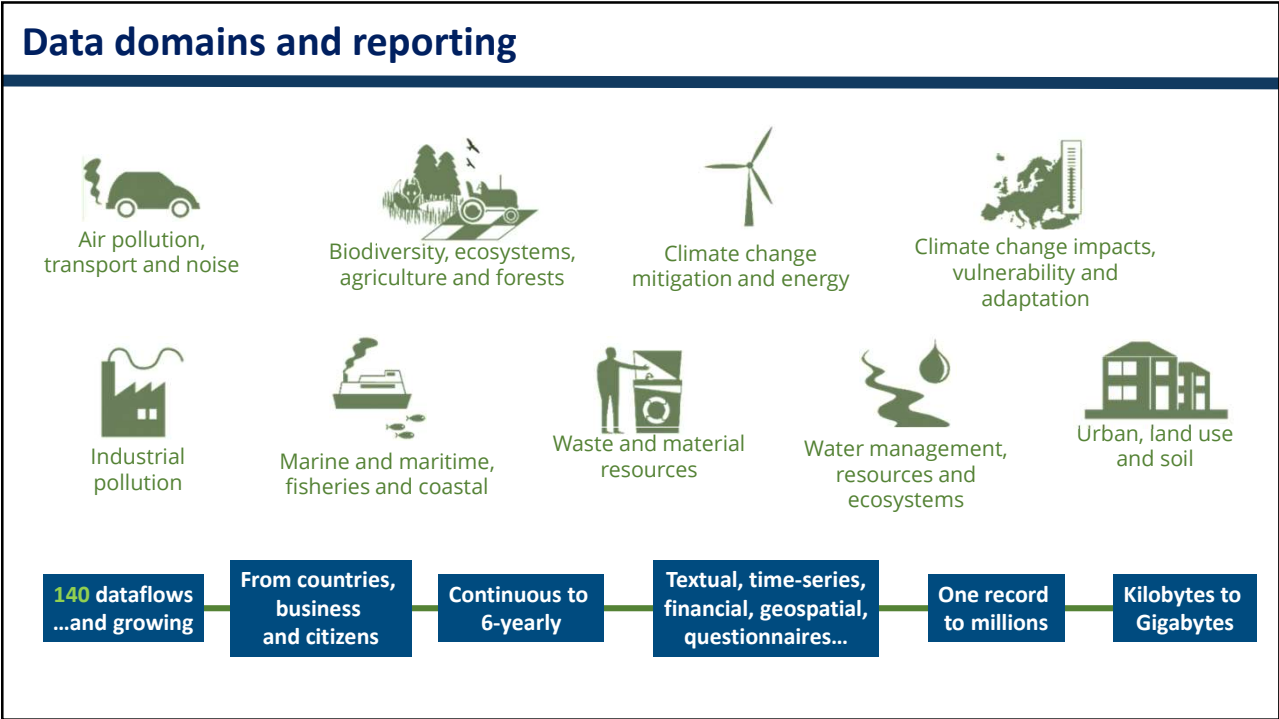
Data domains and reporting

Air pollution, transport and noise

Biodiversity, ecosystems, agriculture and forests

Climate change mitigation and energy

Climate change impacts, vulnerability and adaptation

Industrial pollution

Marine and maritime, fisheries and coastal

Waste and material resources

Water management, resources and ecosystems

Urban, land use and soil

140 dataflows …and growing

From countries, business and citizens

Continuous to 6-yearly

Textual, time-series, financial, geospatial, questionnaires…

One record to millions

Kilobytes to Gigabytes